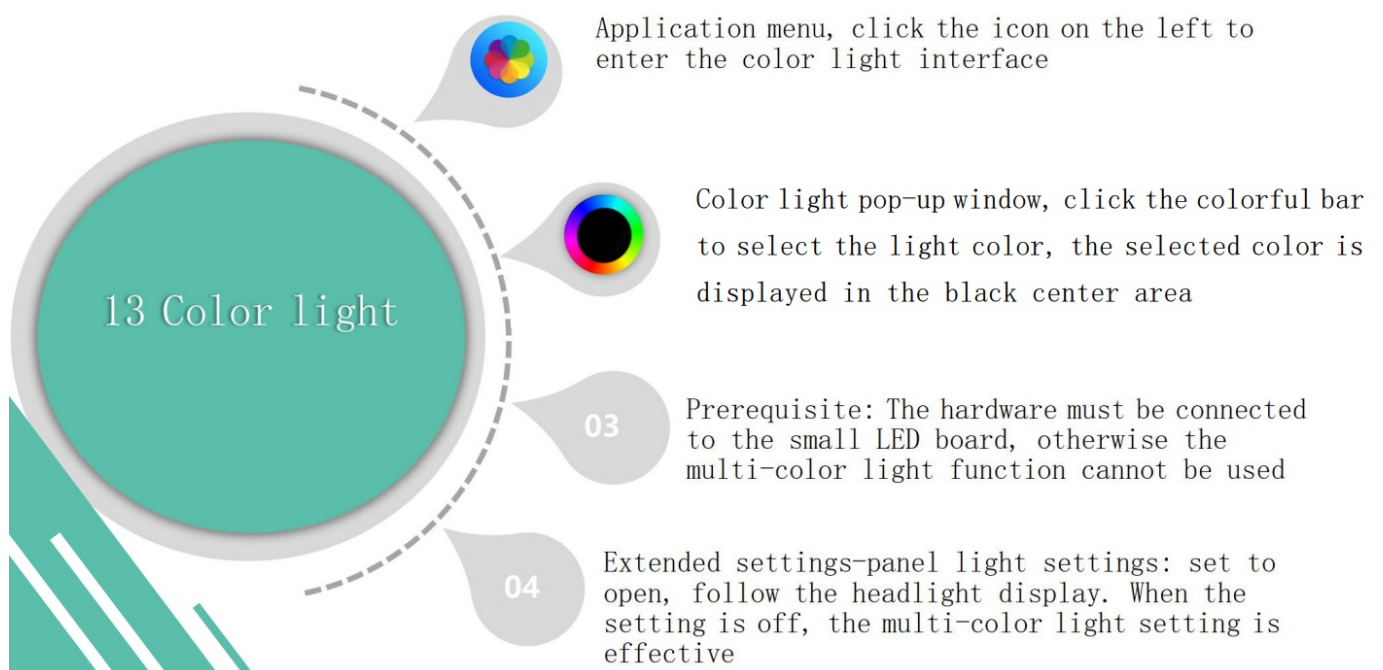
13 Color light

Application menu, click the icon on the left to enter the color light interface

Color light pop-up window, click the colorful bar to select the light color, the selected color is displayed in the black center area

03

Prerequisite: The hardware must be connected to the small LED board, otherwise the multi-color light function cannot be used

04

Extended settings-panel light settings: set to open, follow the headlight display. When the setting is off, the multi-color light setting is effective